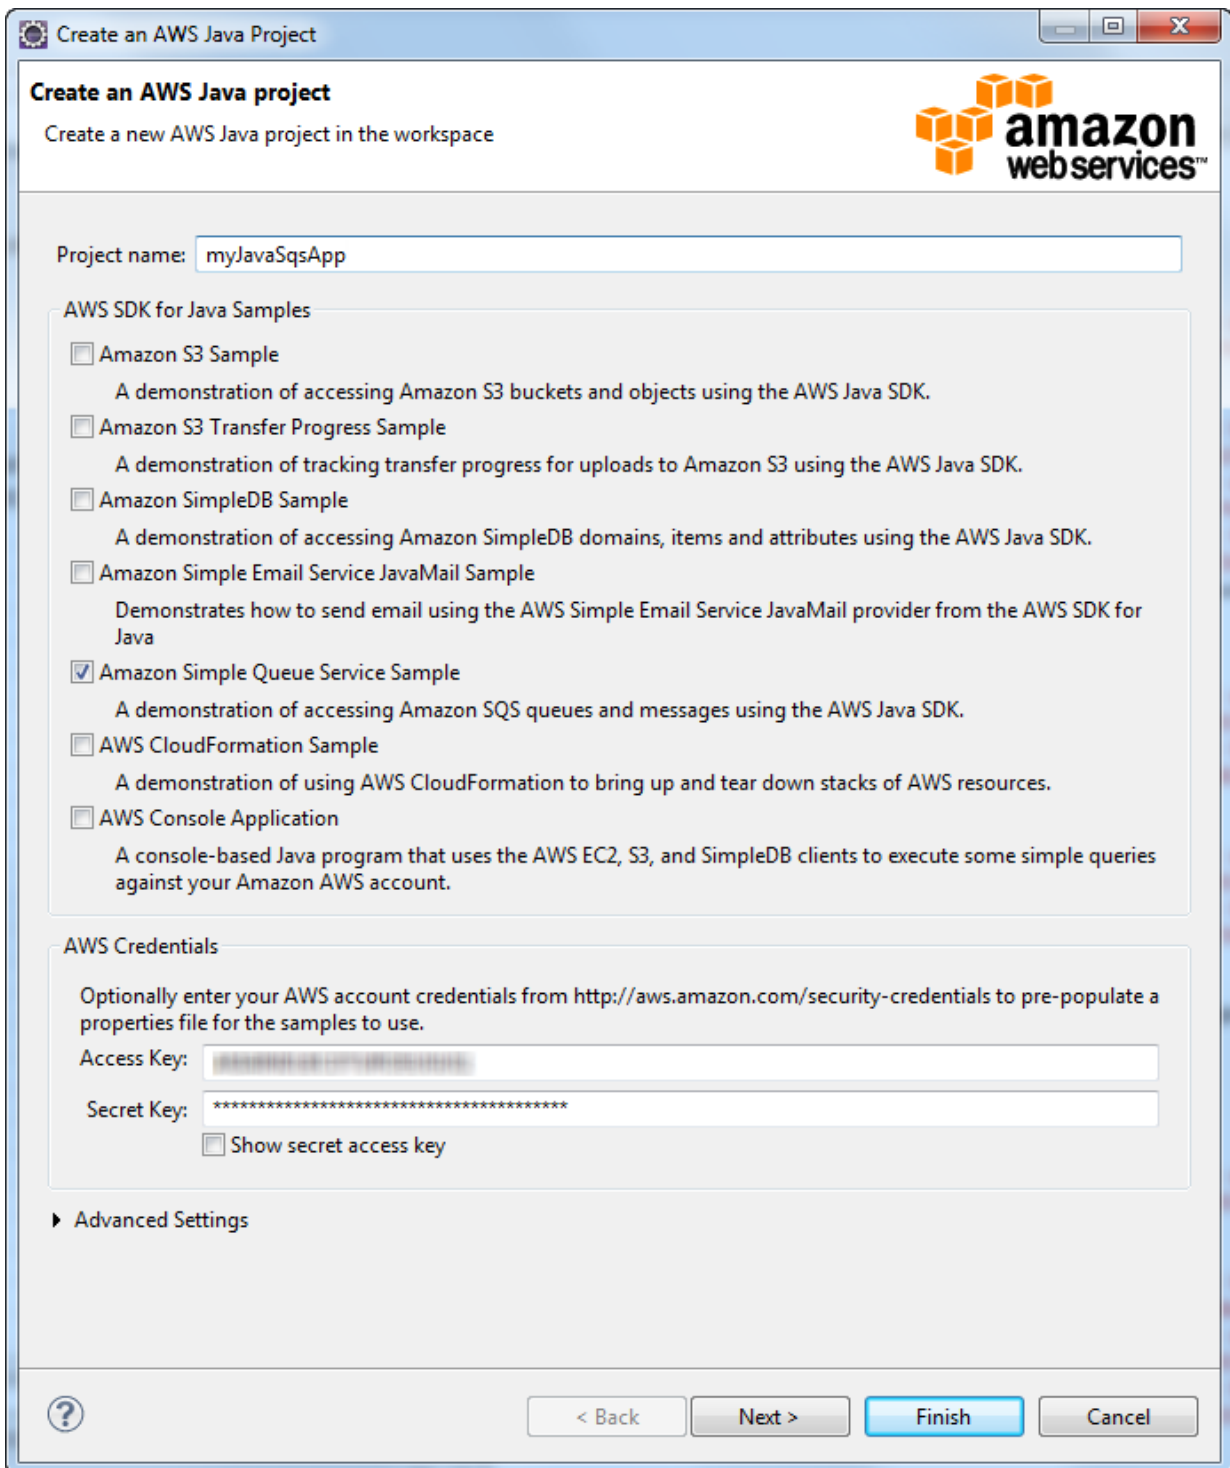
Create an AWS Java Project

Create an AWS Java project

Create a new AWS Java project in the workspace

amazon web services™

Project name: myJavaSqsApp

AWS SDK for Java Samples

Amazon S3 Sample

A demonstration of accessing Amazon S3 buckets and objects using the AWS Java SDK.

Amazon S3 Transfer Progress Sample

A demonstration of tracking transfer progress for uploads to Amazon S3 using the AWS Java SDK.

Amazon SimpleDB Sample

A demonstration of accessing Amazon SimpleDB domains, items and attributes using the AWS Java SDK.

Amazon Simple Email Service JavaMail Sample

Demonstrates how to send email using the AWS Simple Email Service JavaMail provider from the AWS SDK for Java

Amazon Simple Queue Service Sample

A demonstration of accessing Amazon SQS queues and messages using the AWS Java SDK.

AWS CloudFormation Sample

A demonstration of using AWS CloudFormation to bring up and tear down stacks of AWS resources.

AWS Console Application

A console-based Java program that uses the AWS EC2, S3, and SimpleDB clients to execute some simple queries against your Amazon AWS account.

AWS Credentials

Optionally enter your AWS account credentials from http://aws.amazon.com/security-credentials to pre-populate a properties file for the samples to use.

Access Key: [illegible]

Secret Key: ****************************************

Show secret access key

Advanced Settings

< Back

Next >

Finish

Cancel